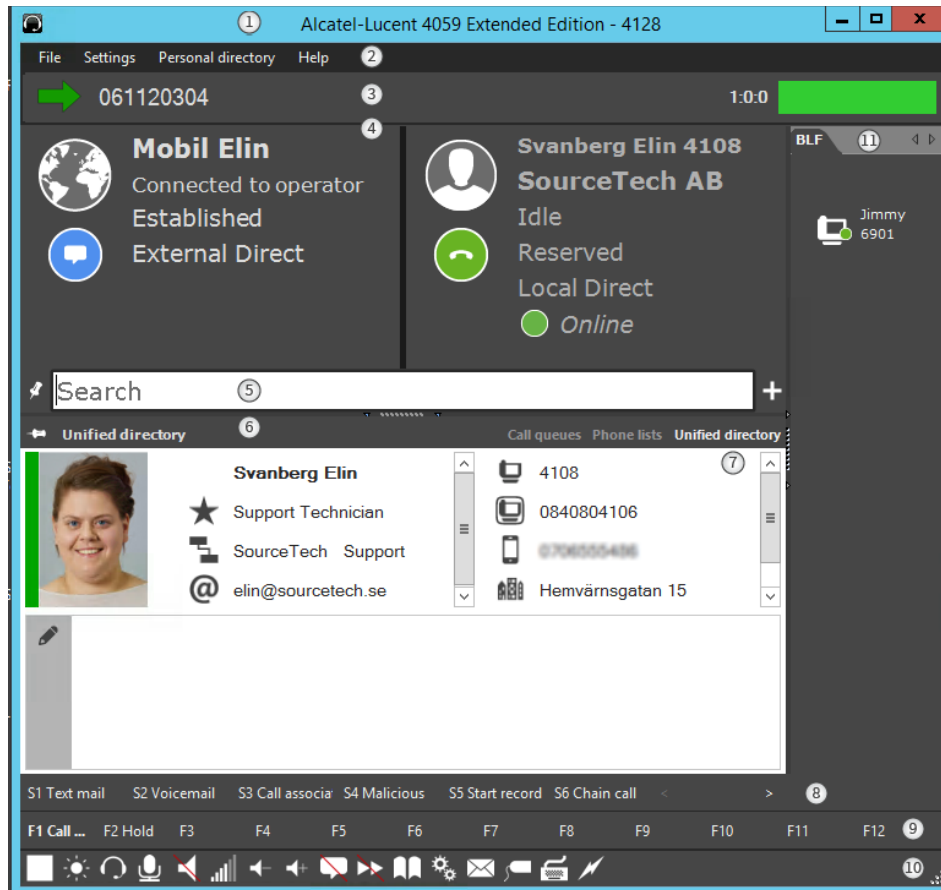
① Alcatel-Lucent 4059 Extended Edition - 4128

File Settings Personal directory Help ②

061120304 ③ 1:0:0

④

Mobil Elin
Connected to operator
Established
External Direct

Svanberg Elin 4108
SourceTech AB
Idle
Reserved
Local Direct
Online

BLF ⑪

Jimmy
6901

Search ⑤ +

Unified directory ⑥ Call queues Phone lists Unified directory ⑦

Svanberg Elin
Support Technician
SourceTech Support
elin@sourcetech.se

4108
0840804106
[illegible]
Hemvärnsgatan 15

S1 Text mail S2 Voicemail S3 Call associa S4 Malicious S5 Start record S6 Chain call < > ⑧

F1 Call ... F2 Hold F3 F4 F5 F6 F7 F8 F9 F10 F11 F12 ⑨

⑩